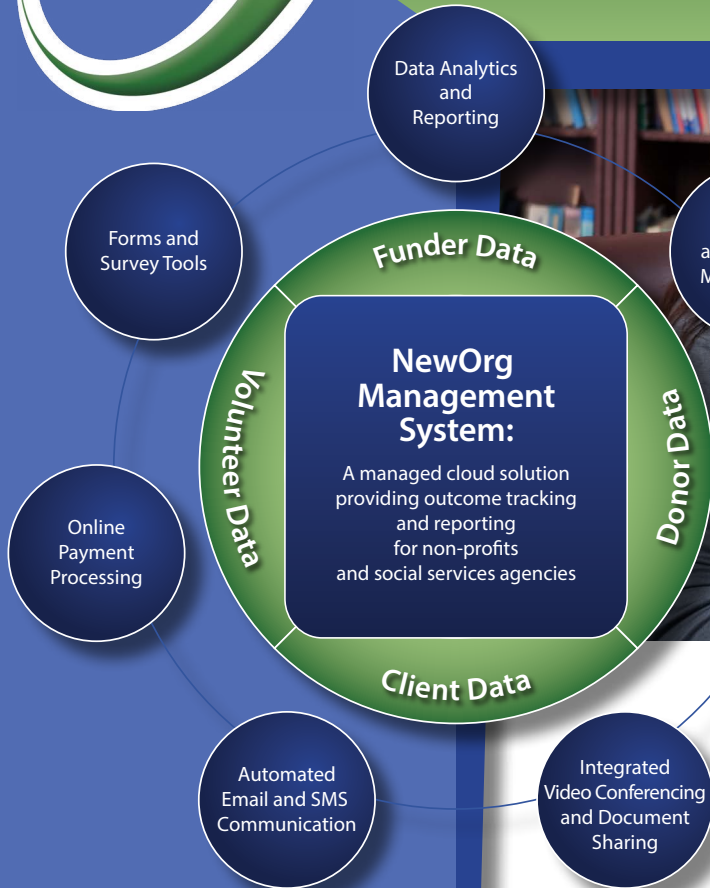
Data Analytics and Reporting

Forms and Survey Tools

a
M

Funder Data

Volunteer Data

Donor Data

NewOrg Management System:

A managed cloud solution providing outcome tracking and reporting for non-profits and social services agencies

Online Payment Processing

Client Data

Automated Email and SMS Communication

Integrated Video Conferencing and Document Sharing